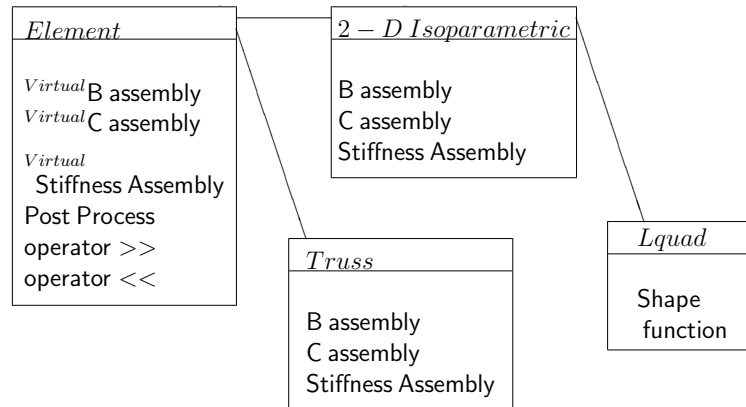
$Element$

$^{Virtual}$B assembly
$^{Virtual}$C assembly
$^{Virtual}$ Stiffness Assembly
Post Process
operator $>>$
operator $<<$

$2-D\ Isoparametric$

B assembly
C assembly
Stiffness Assembly

$Truss$

B assembly
C assembly
Stiffness Assembly

$Lquad$

Shape function